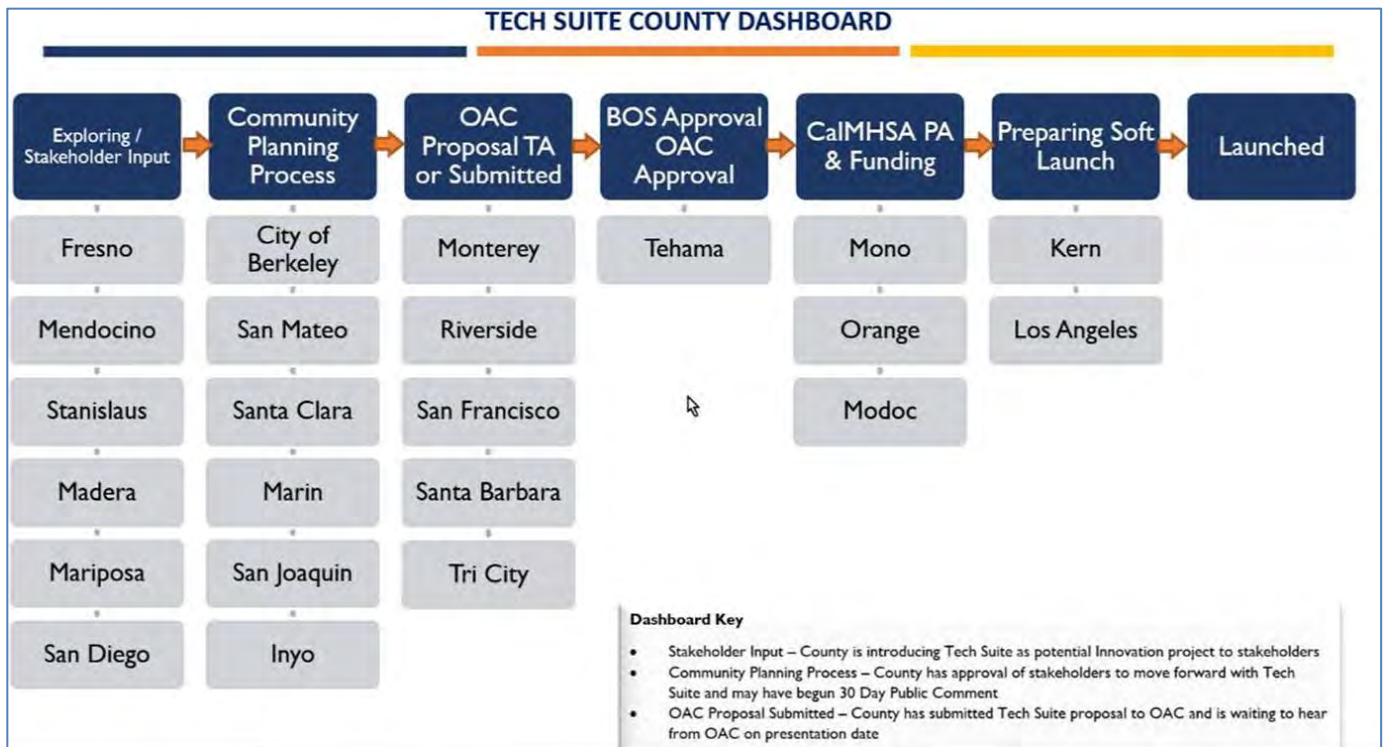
TECH SUITE COUNTY DASHBOARD

Exploring / Stakeholder Input

Fresno

Mendocino

Stanislaus

Madera

Mariposa

San Diego

Community Planning Process

City of Berkeley

San Mateo

Santa Clara

Marin

San Joaquin

Inyo

OAC Proposal TA or Submitted

Monterey

Riverside

San Francisco

Santa Barbara

Tri City

BOS Approval OAC Approval

Tehama

CalMHSA PA & Funding

Mono

Orange

Modoc

Preparing Soft Launch

Kern

Los Angeles

Launched

Dashboard Key

- Stakeholder Input – County is introducing Tech Suite as potential Innovation project to stakeholders
- Community Planning Process – County has approval of stakeholders to move forward with Tech Suite and may have begun 30 Day Public Comment
- OAC Proposal Submitted – County has submitted Tech Suite proposal to OAC and is waiting to hear from OAC on presentation date